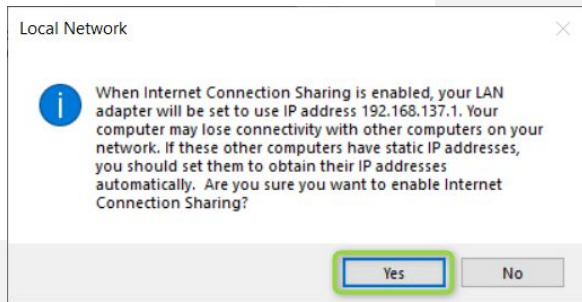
Local Network

When Internet Connection Sharing is enabled, your LAN adapter will be set to use IP address 192.168.137.1. Your computer may lose connectivity with other computers on your network. If these other computers have static IP addresses, you should set them to obtain their IP addresses automatically. Are you sure you want to enable Internet Connection Sharing?

Yes
No